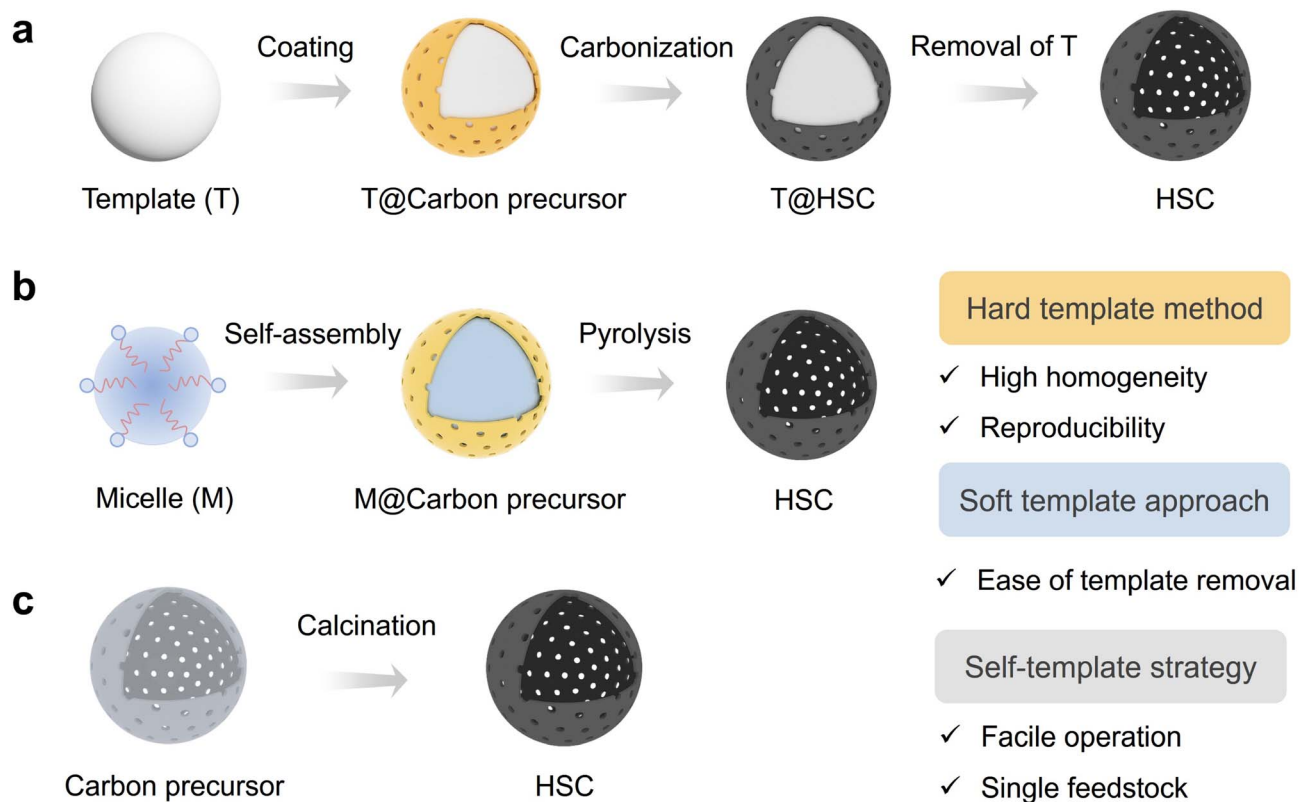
a

Template (T)

Coating

T@Carbon precursor

Carbonization

T@HSC

Removal of T

HSC

b

Micelle (M)

Self-assembly

M@Carbon precursor

Pyrolysis

HSC

c

Carbon precursor

Calcination

HSC

Hard template method

✓ High homogeneity

✓ Reproducibility

Soft template approach

✓ Ease of template removal

Self-template strategy

✓ Facile operation

✓ Single feedstock